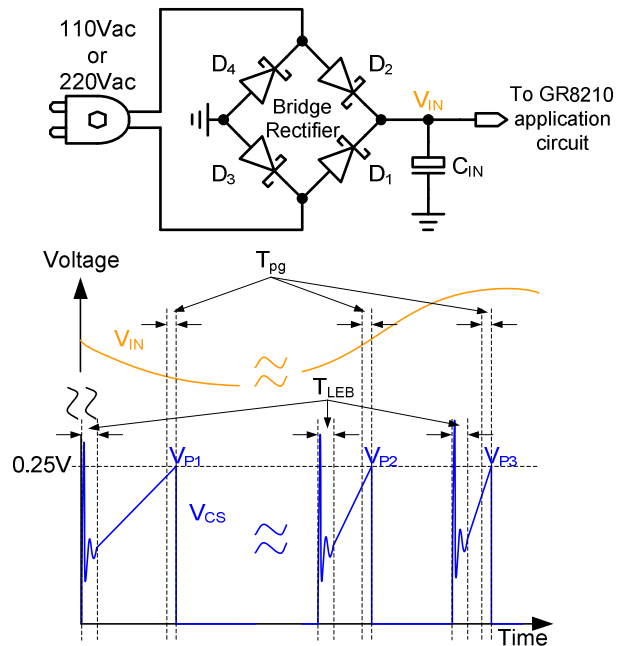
110Vac or 220Vac

$D_4$

$D_2$

Bridge Rectifier

$V_{IN}$

To GR8210 application circuit

$D_3$

$D_1$

$C_{IN}$

Voltage

$T_{pg}$

$V_{IN}$

$T_{LEB}$

0.25V

$V_{P1}$

$V_{P2}$

$V_{P3}$

$V_{CS}$

Time